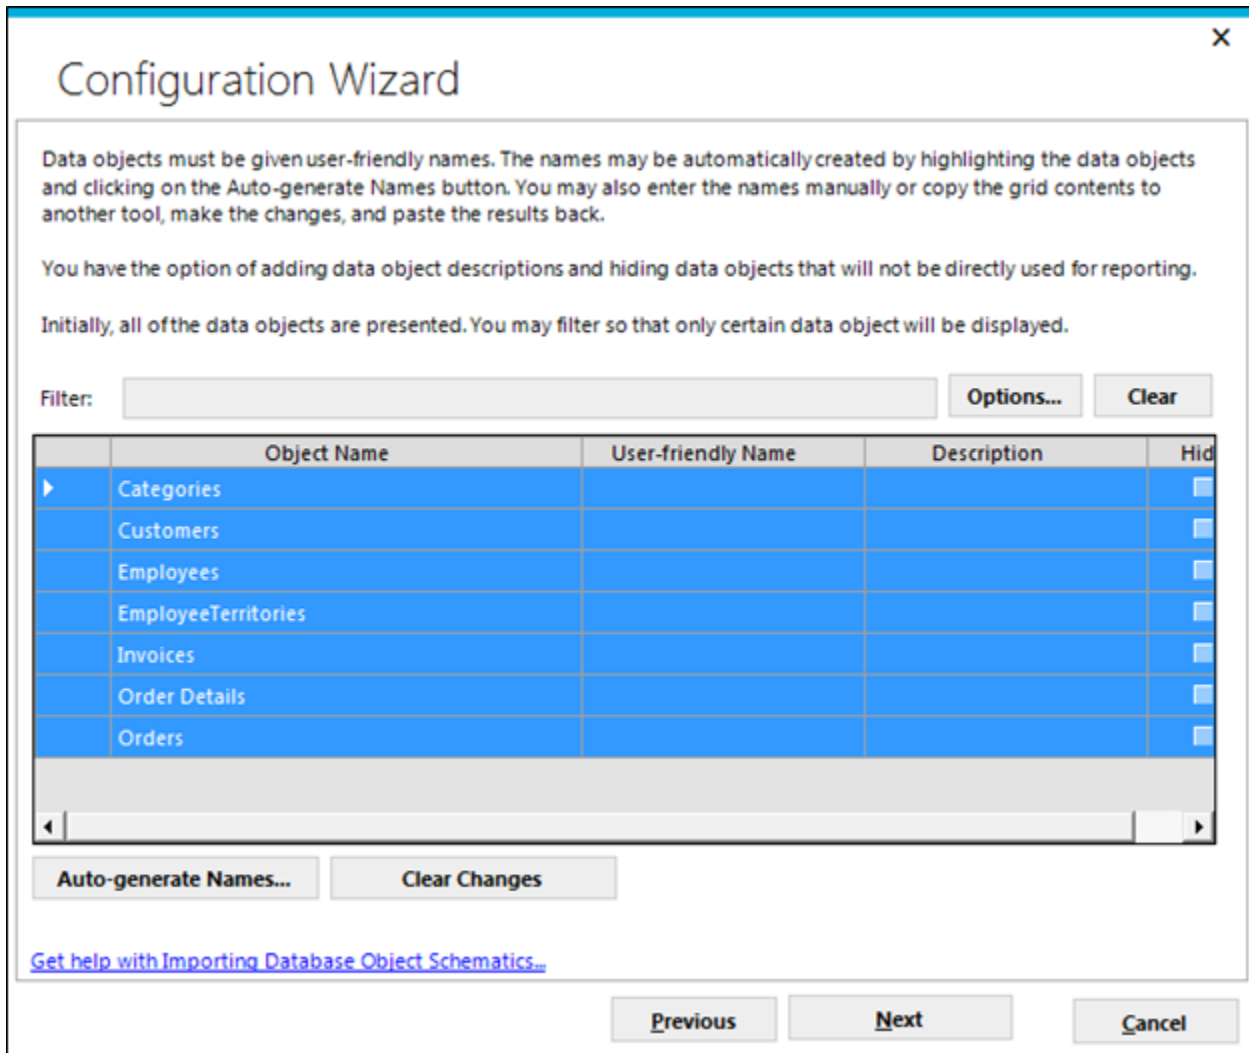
×

Configuration Wizard

Data objects must be given user-friendly names. The names may be automatically created by highlighting the data objects and clicking on the Auto-generate Names button. You may also enter the names manually or copy the grid contents to another tool, make the changes, and paste the results back.

You have the option of adding data object descriptions and hiding data objects that will not be directly used for reporting.

Initially, all of the data objects are presented. You may filter so that only certain data object will be displayed.

Filter:

Options...

Clear

| | Object Name | User-friendly Name | Description | Hid |
|---|---|---|---|---|
| | Categories | | | |
| | Customers | | | |
| | Employees | | | |
| | EmployeeTerritories | | | |
| | Invoices | | | |
| | Order Details | | | |
| | Orders | | | |

Auto-generate Names...

Clear Changes

Get help with Importing Database Object Schematics...

Previous

Next

Cancel